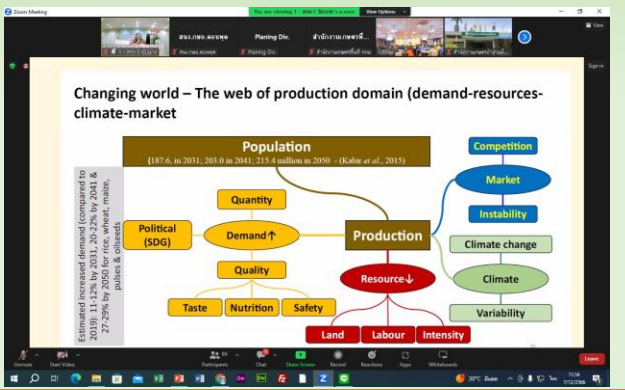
Zoom Meeting

You are viewing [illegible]'s screen View Options

สอ.กพด.จอมพล

Planing Div.

Planing Div.

สำนักงานเกษตรที่

View

Sign in

Changing world – The web of production domain (demand-resources-climate-market

Population

(187.6, in 2031; 203.0 in 2041; 215.4 million in 2050 - (Kabir et al., 2015)

Estimated increased demand (compared to 2019): 11-12% by 2031, 20-22% by 2041 & 27-29% by 2050 for rice, wheat, maize, pulses & oilseeds

Political (SDG)

Quantity

Demand↑

Quality

Taste

Nutrition

Safety

Production

Resource↓

Land

Labour

Intensity

Competition

Market

Instability

Climate change

Climate

Variability

Unmute

Start Video

Participants

Chat

Share Screen

Record

Reactions

Apps

Whiteboards

Leave

30°C

11:54

7/12/2566